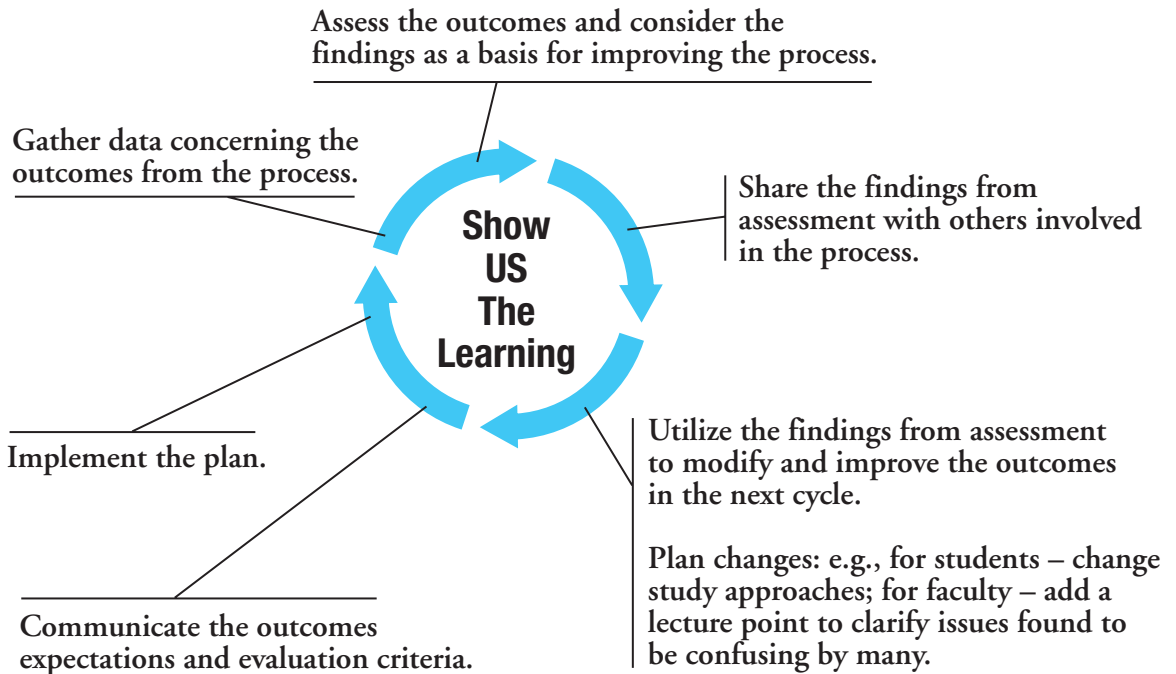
Assess the outcomes and consider the findings as a basis for improving the process.

Gather data concerning the outcomes from the process.

Show US The Learning

Share the findings from assessment with others involved in the process.

Utilize the findings from assessment to modify and improve the outcomes in the next cycle.

Plan changes: e.g., for students – change study approaches; for faculty – add a lecture point to clarify issues found to be confusing by many.

Implement the plan.

Communicate the outcomes expectations and evaluation criteria.